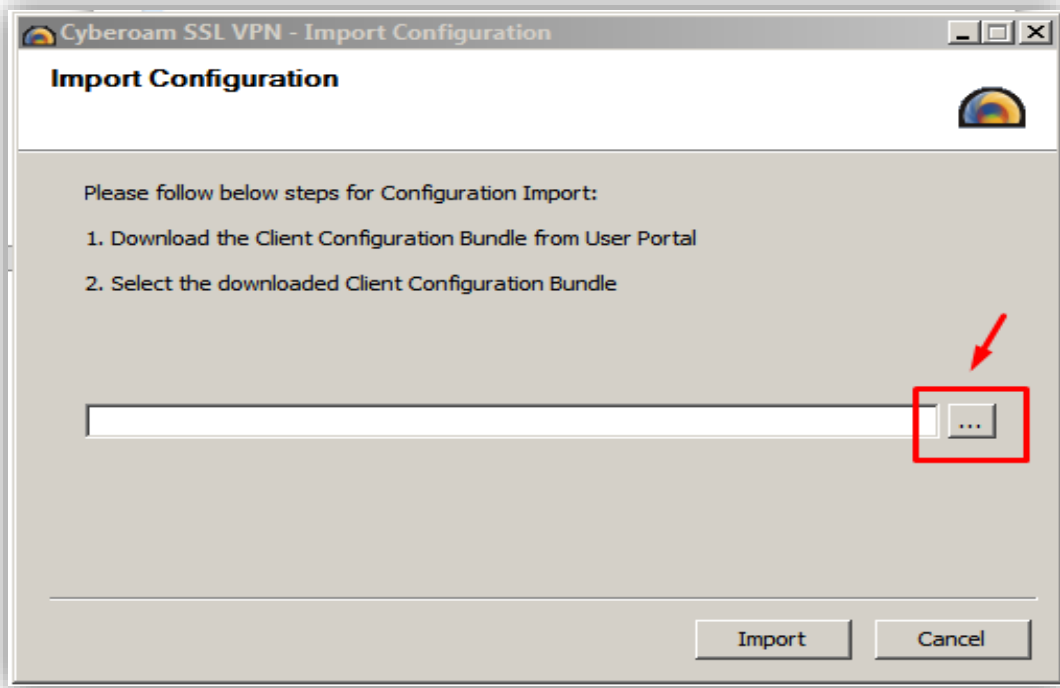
Cyberoam SSL VPN - Import Configuration

Import Configuration

Please follow below steps for Configuration Import:

1. Download the Client Configuration Bundle from User Portal

2. Select the downloaded Client Configuration Bundle

...

Import

Cancel